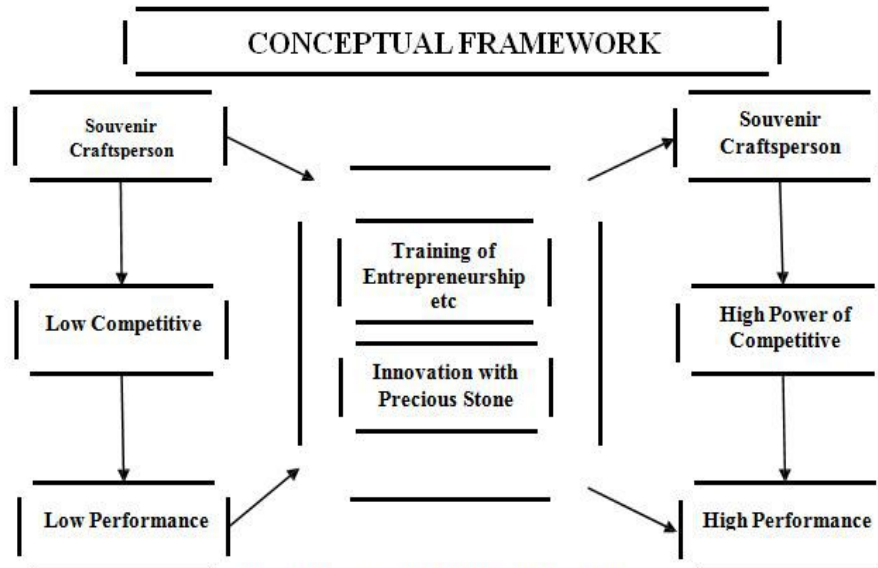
CONCEPTUAL FRAMEWORK

Souvenir Craftsperson

Low Competitive

Low Performance

Training of Entrepreneurship etc

Innovation with Precious Stone

Souvenir Craftsperson

High Power of Competitive

High Performance